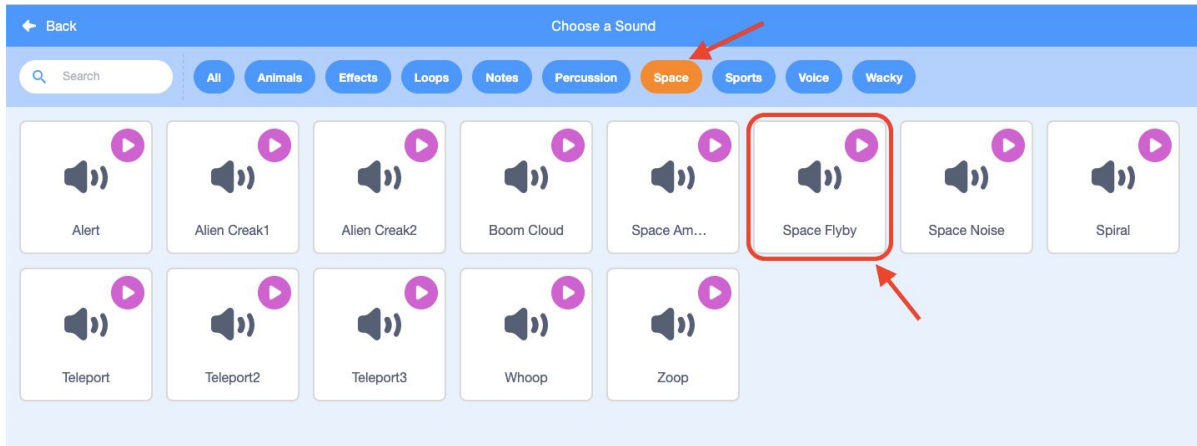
Back

Choose a Sound

Search

All Animals Effects Loops Notes Percussion Space Sports Voice Wacky

Alert

Alien Creak1

Alien Creak2

Boom Cloud

Space Am...

Space Flyby

Space Noise

Spiral

Teleport

Teleport2

Teleport3

Whoop

Zoop